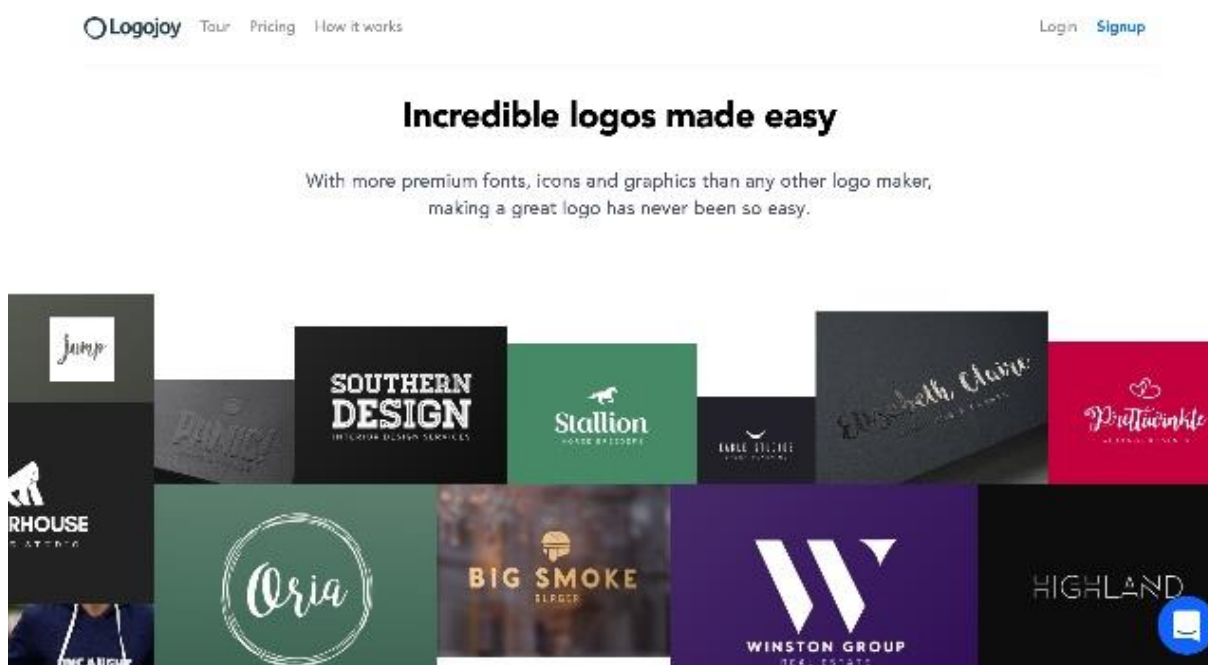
Logojoy Tour Pricing How it works

Login Signup

Incredible logos made easy

With more premium fonts, icons and graphics than any other logo maker, making a great logo has never been so easy.

Jump

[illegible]

SOUTHERN DESIGN
INTERIOR DESIGN SERVICES

Stallion
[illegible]

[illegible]

Elizabeth Claire
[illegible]

Prettiwinkle
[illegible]

RHOUSE
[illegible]

Oria

BIG SMOKE
BURGER

WINSTON GROUP
REAL ESTATE

HIGHLAND

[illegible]